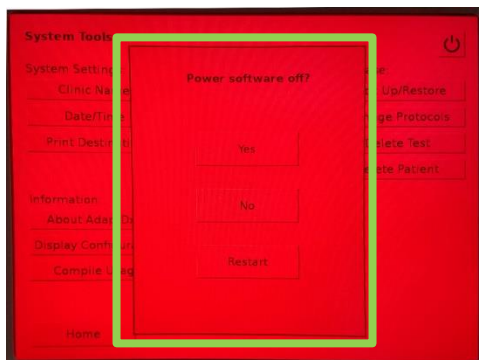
System Tools

System Setting

Clinic Na

Date/Tim

Print Destin

Information

About Adap

Display Config

Compile Log

Home

Power software off?

Yes

No

Restart

e:

Up/Restore

ge Protocols

elete Test

ete Patient